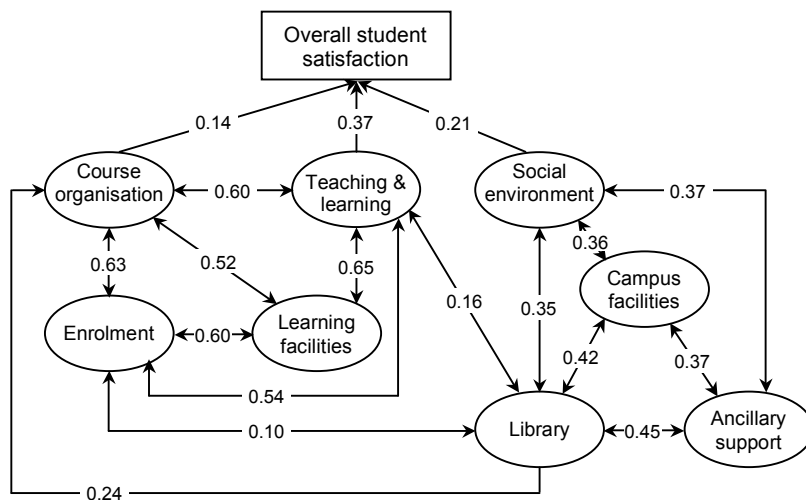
Overall student satisfaction

0.14
0.37
0.21

Course organisation
0.60
Teaching & learning
Social environment
0.37

0.63
0.52
0.65
0.36

Campus facilities

0.16
0.35

Enrolment
0.60
Learning facilities

0.42
0.37

0.54

0.10
Library
0.45
Ancillary support

0.24